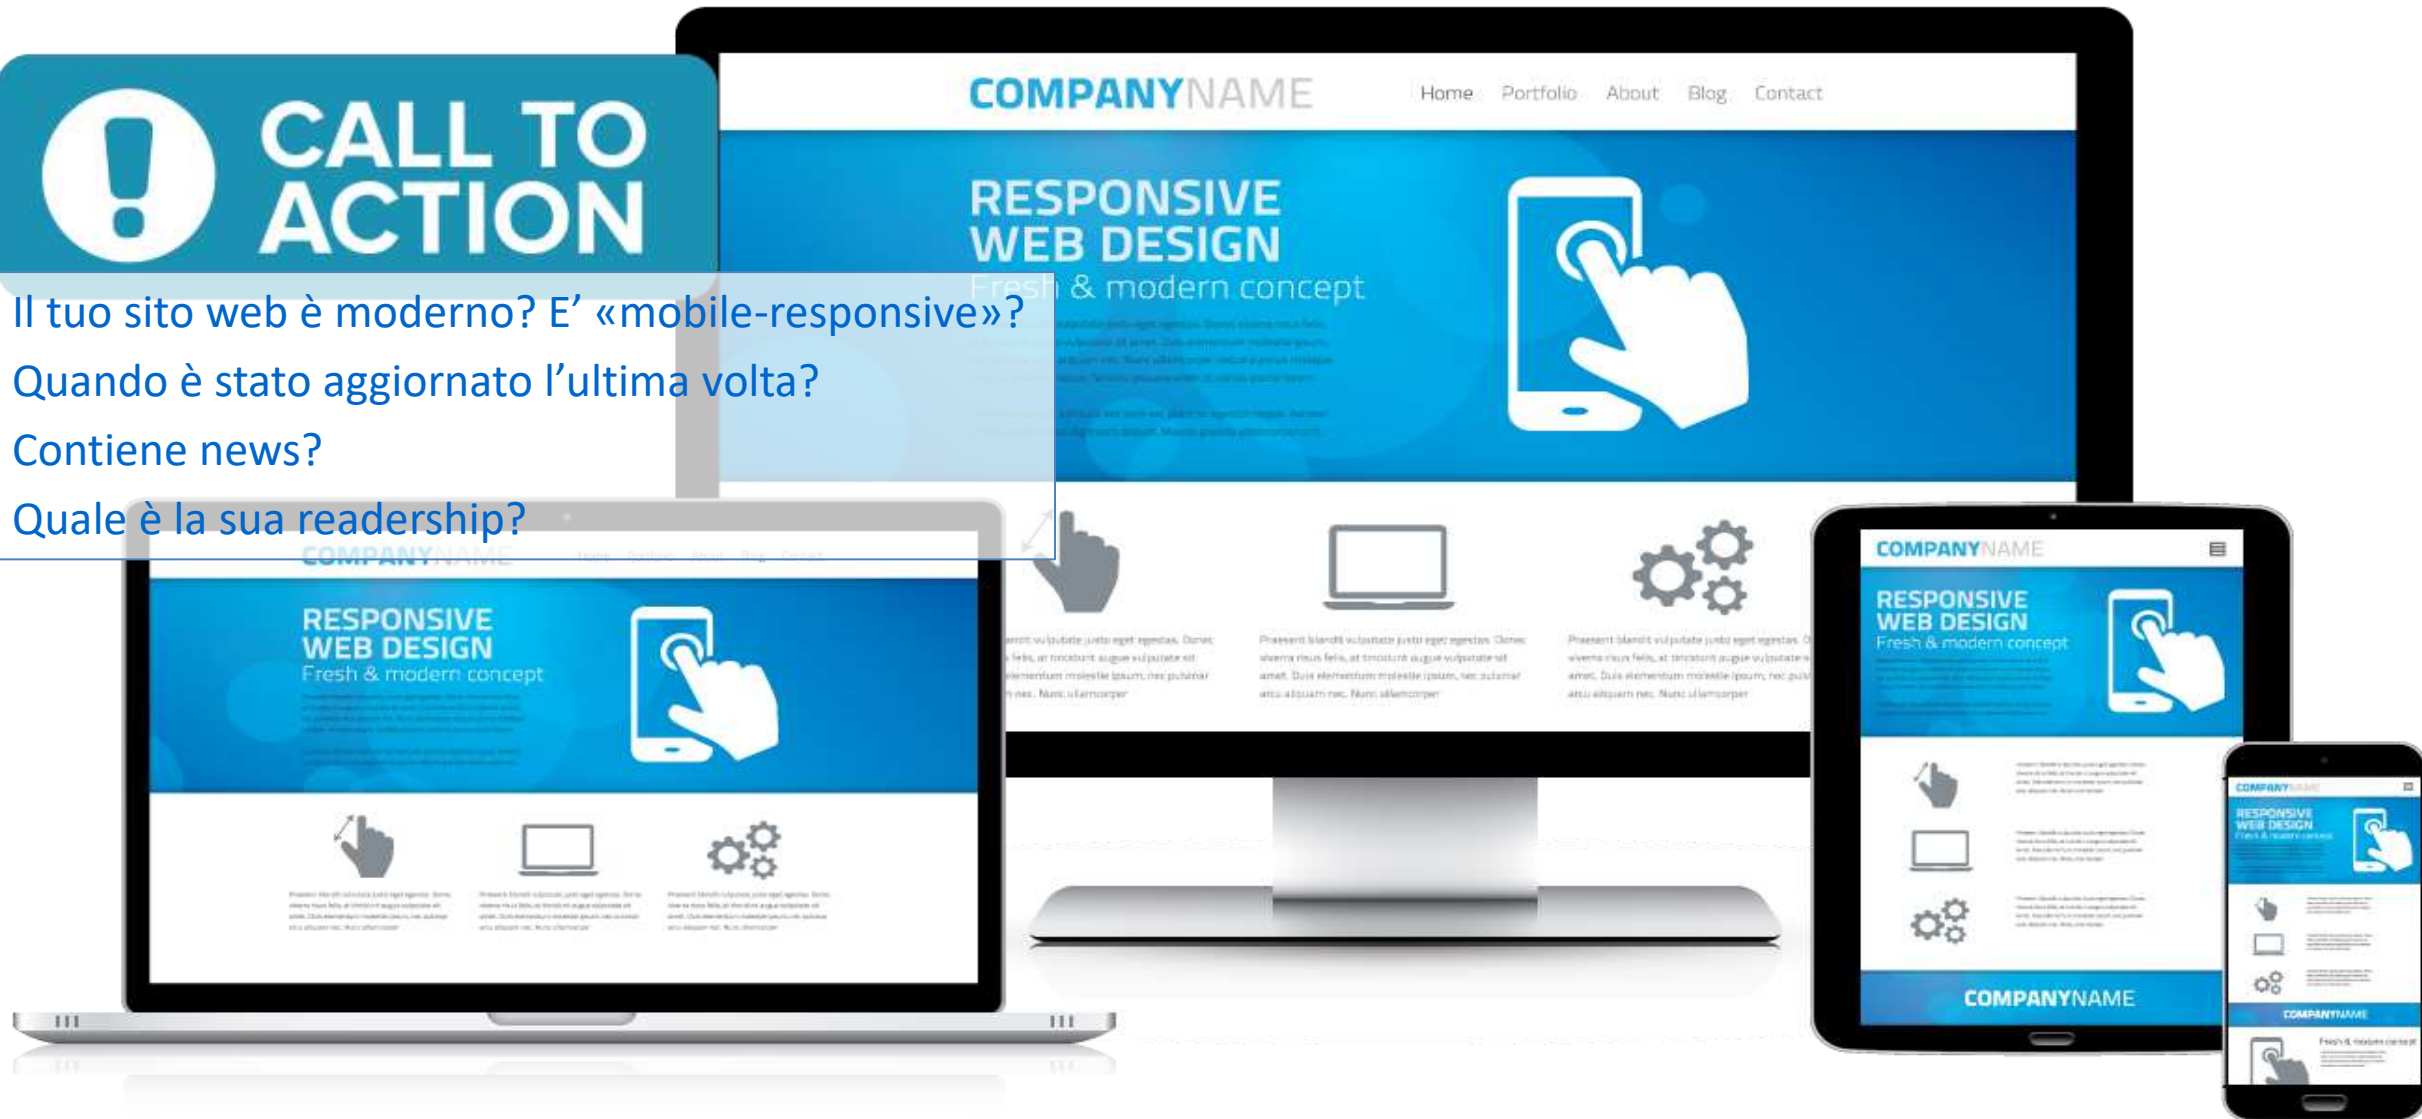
CALL TO ACTION

Il tuo sito web è moderno? E’ «mobile-responsive»?
Quando è stato aggiornato l’ultima volta?
Contiene news?
Quale è la sua readership?

COMPANYNAME Home Portfolio About Blog Contact

RESPONSIVE WEB DESIGN
Fresh & modern concept

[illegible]

COMPANYNAME

RESPONSIVE WEB DESIGN
Fresh & modern concept

COMPANYNAME

RESPONSIVE WEB DESIGN
Fresh & modern concept

COMPANYNAME

COMPANYNAME

RESPONSIVE WEB DESIGN

COMPANYNAME